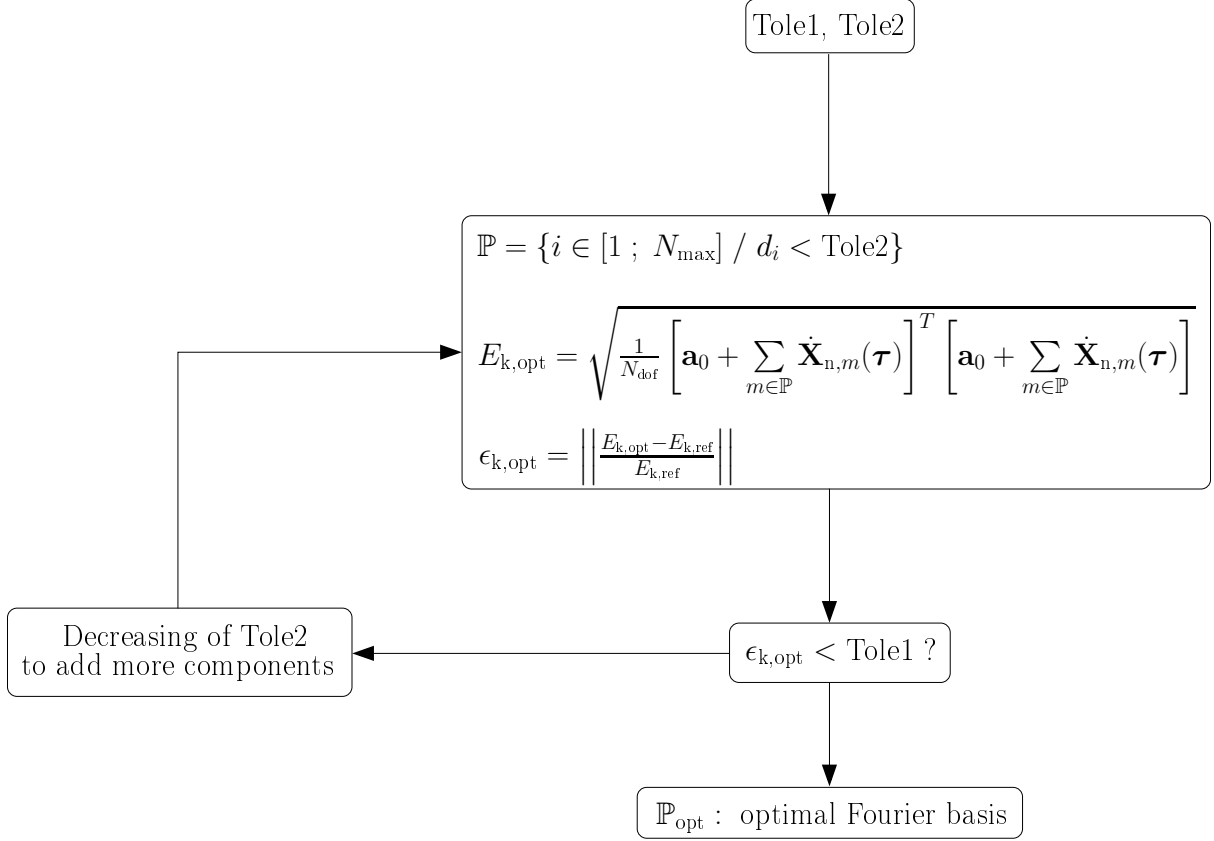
Tole1, Tole2

$\mathbb{P} = \{i \in [1\ ;\ N_{\max}]\ /\ d_i < \text{Tole2}\}$

$E_{\text{k,opt}} = \sqrt{\frac{1}{N_{\text{dof}}} \left[\mathbf{a}_0 + \sum_{m\in\mathbb{P}} \dot{\mathbf{X}}_{\text{n},m}(\boldsymbol{\tau})\right]^T \left[\mathbf{a}_0 + \sum_{m\in\mathbb{P}} \dot{\mathbf{X}}_{\text{n},m}(\boldsymbol{\tau})\right]}$

$\epsilon_{\text{k,opt}} = \left|\left|\frac{E_{\text{k,opt}} - E_{\text{k,ref}}}{E_{\text{k,ref}}}\right|\right|$

Decreasing of Tole2 to add more components

$\epsilon_{\text{k,opt}} < \text{Tole1}$ ?

$\mathbb{P}_{\text{opt}}$ : optimal Fourier basis